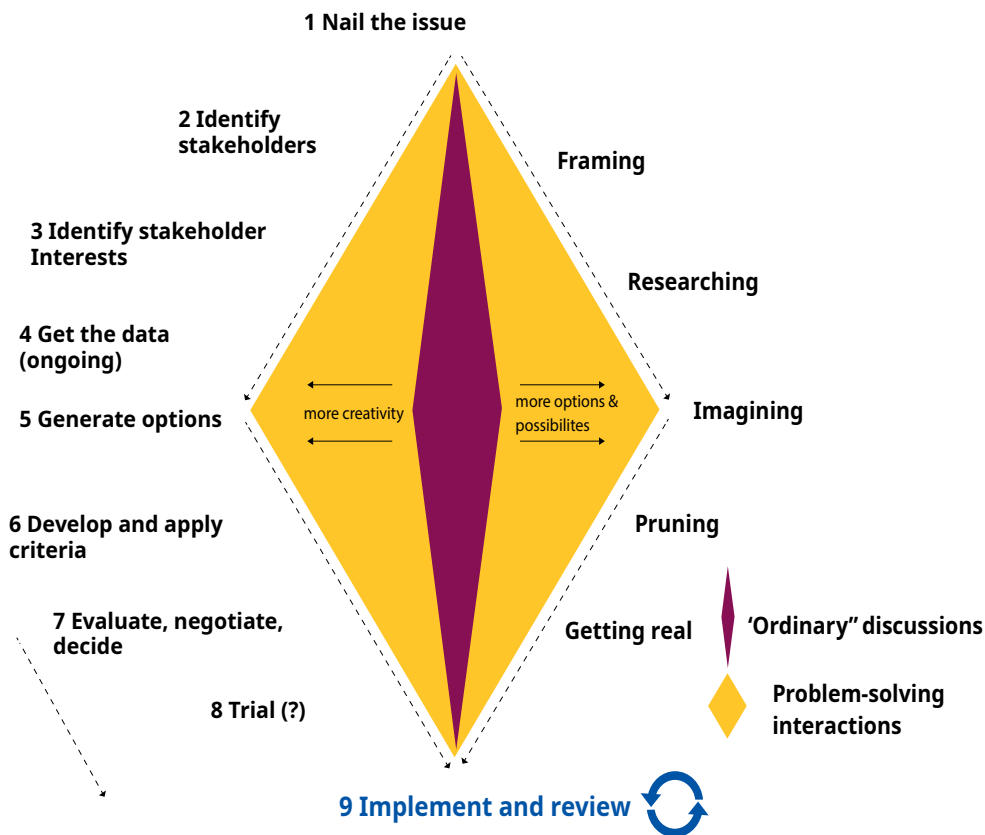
1 Nail the issue

2 Identify stakeholders

3 Identify stakeholder Interests

4 Get the data (ongoing)

5 Generate options

6 Develop and apply criteria

7 Evaluate, negotiate, decide

8 Trial (?)

Framing

Researching

Imagining

Pruning

Getting real

more creativity

more options & possibilites

‘Ordinary” discussions

Problem-solving interactions

9 Implement and review